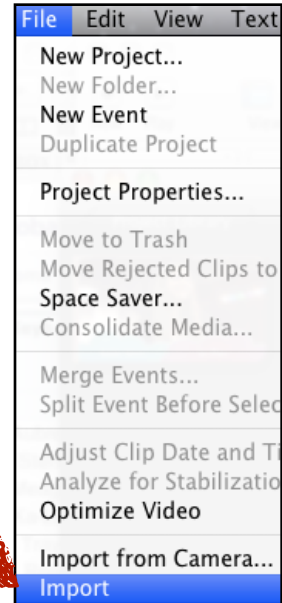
File Edit View Text

New Project...
New Folder...
New Event
Duplicate Project

Project Properties...

Move to Trash
Move Rejected Clips to
Space Saver...
Consolidate Media...

Merge Events...
Split Event Before Selec

Adjust Clip Date and Ti
Analyze for Stabilizatio
Optimize Video

Import from Camera...
Import